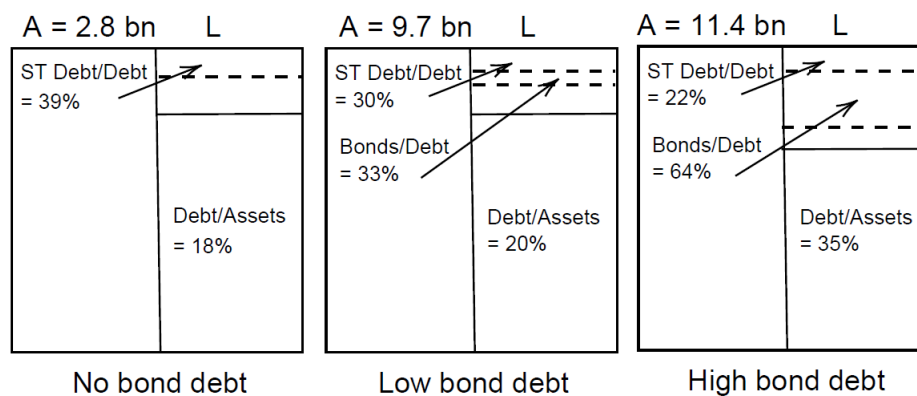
A = 2.8 bn L

ST Debt/Debt = 39%

Debt/Assets = 18%

No bond debt

A = 9.7 bn L

ST Debt/Debt = 30%

Bonds/Debt = 33%

Debt/Assets = 20%

Low bond debt

A = 11.4 bn L

ST Debt/Debt = 22%

Bonds/Debt = 64%

Debt/Assets = 35%

High bond debt